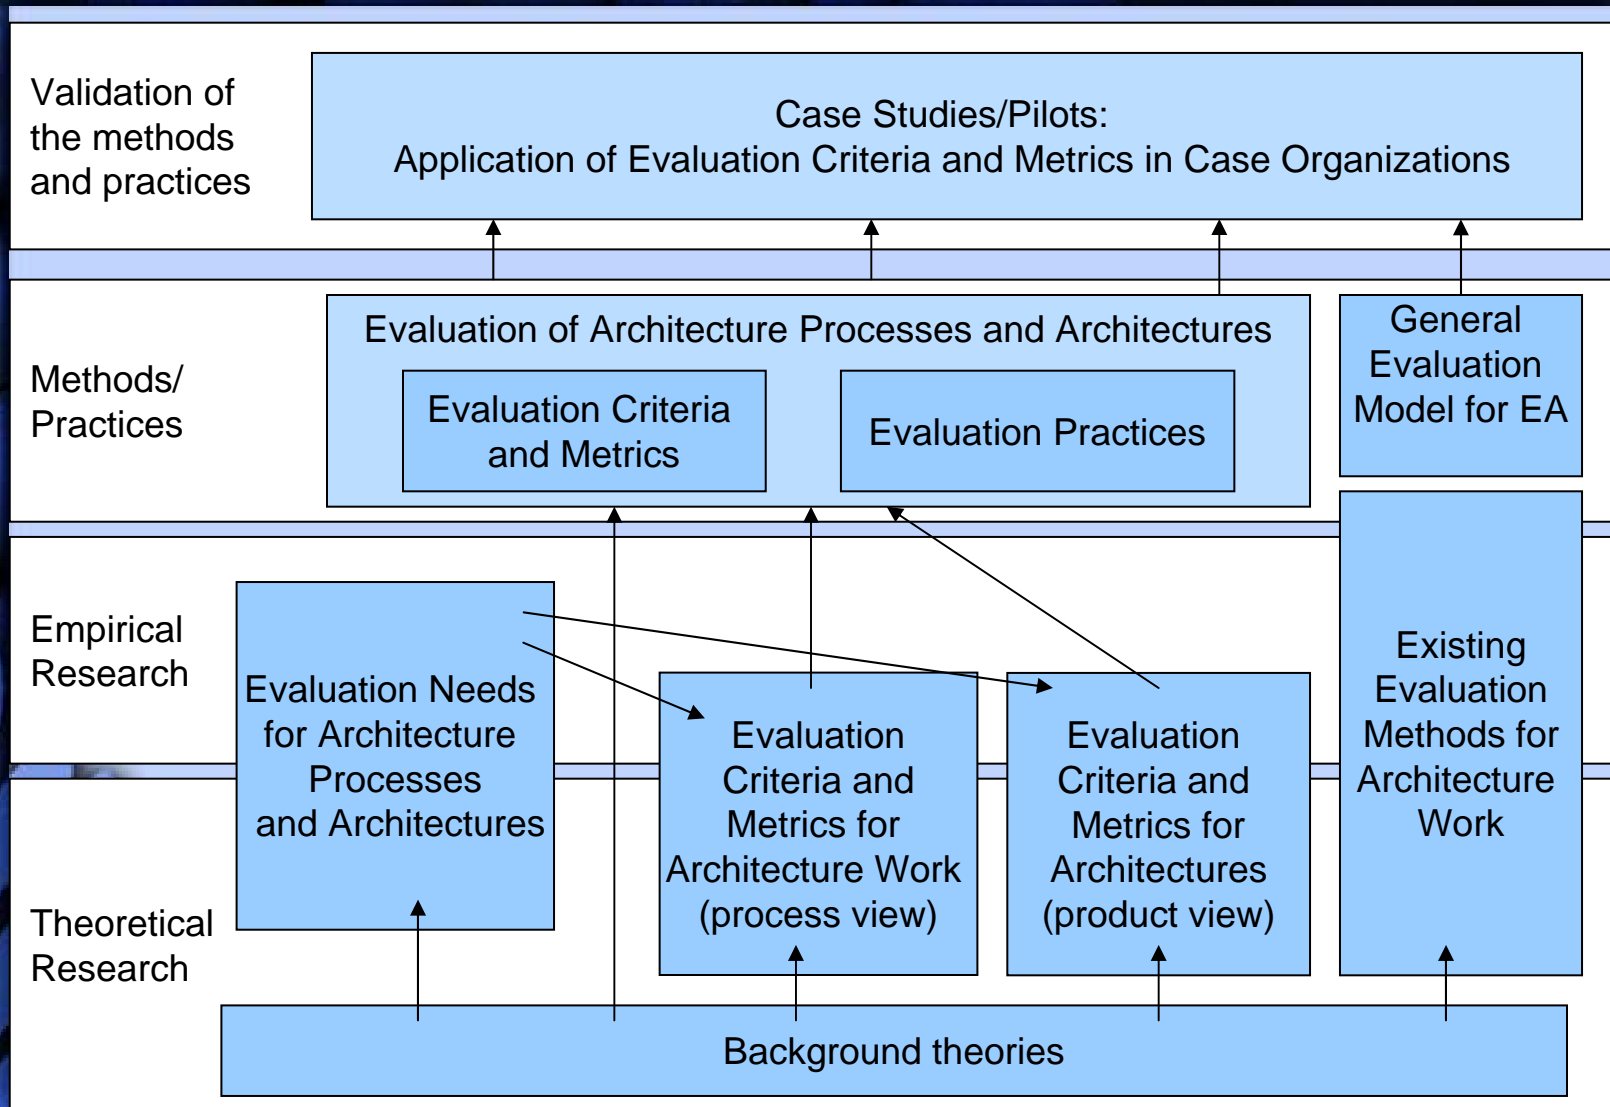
Validation of the methods and practices

Case Studies/Pilots:
Application of Evaluation Criteria and Metrics in Case Organizations

Methods/ Practices

Evaluation of Architecture Processes and Architectures

Evaluation Criteria and Metrics

Evaluation Practices

General Evaluation Model for EA

Empirical Research

Evaluation Needs for Architecture Processes and Architectures

Evaluation Criteria and Metrics for Architecture Work (process view)

Evaluation Criteria and Metrics for Architectures (product view)

Existing Evaluation Methods for Architecture Work

Theoretical Research

Background theories